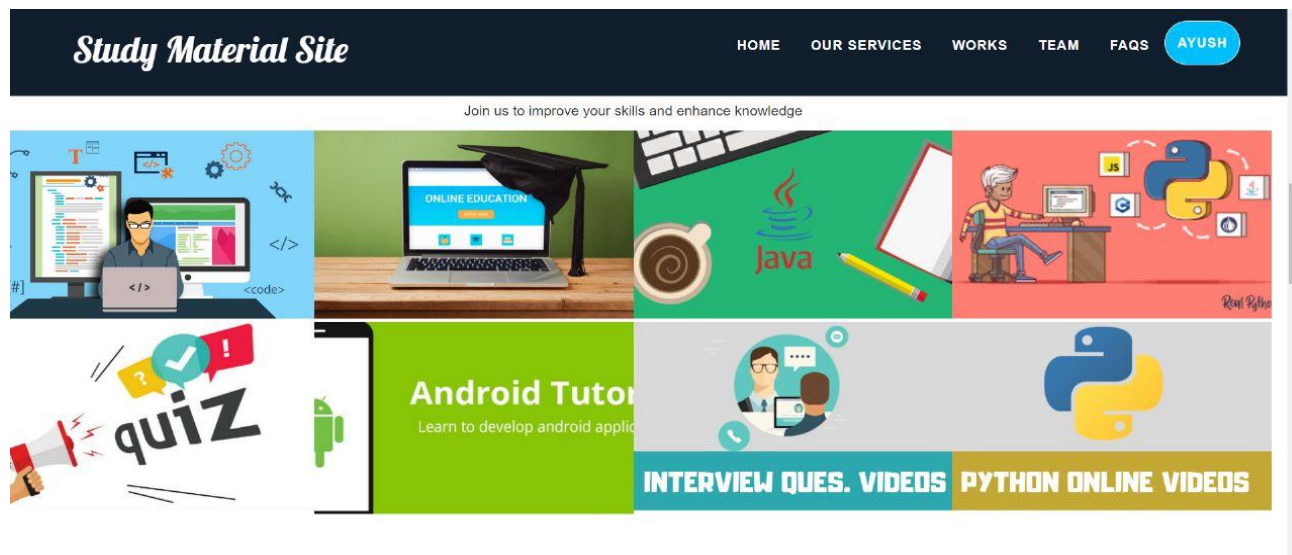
Study Material Site

HOME OUR SERVICES WORKS TEAM FAQS AYUSH

Join us to improve your skills and enhance knowledge

T

</>

</>

<code>

#]

ONLINE EDUCATION

Java

JS

Real Pytho

?

!

quiz

Android Tutor

Learn to develop android applic

INTERVIEW QUES. VIDEOS

PYTHON ONLINE VIDEOS